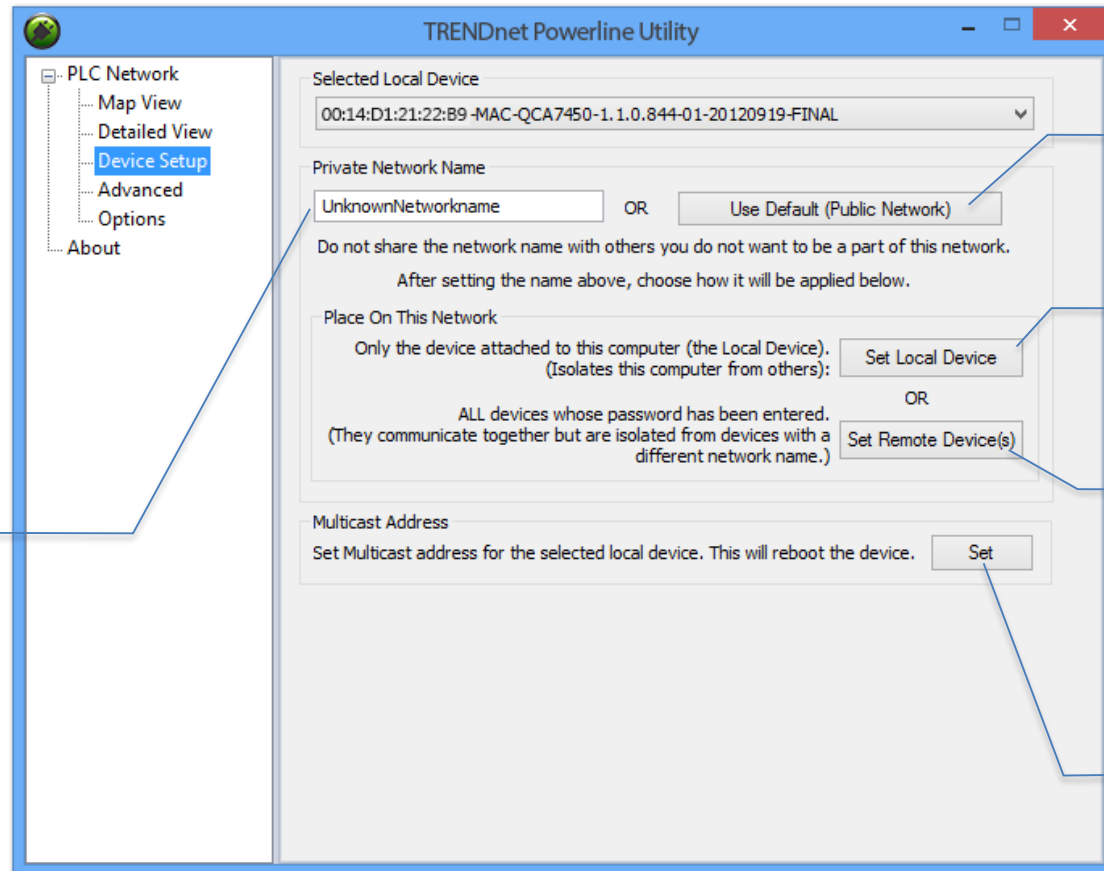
TRENDnet Powerline Utility

PLC Network
Map View
Detailed View
Device Setup
Advanced
Options
About

Selected Local Device
00:14:D1:21:22:B9 -MAC-QCA7450-1.1.0.844-01-20120919-FINAL

Private Network Name
UnknownNetworkname
OR
Use Default (Public Network)
Do not share the network name with others you do not want to be a part of this network.
After setting the name above, choose how it will be applied below.

Place On This Network
Only the device attached to this computer (the Local Device). (Isolates this computer from others):
Set Local Device
OR
ALL devices whose password has been entered. (They communicate together but are isolated from devices with a different network name.)
Set Remote Device(s)

Multicast Address
Set Multicast address for the selected local device. This will reboot the device.
Set